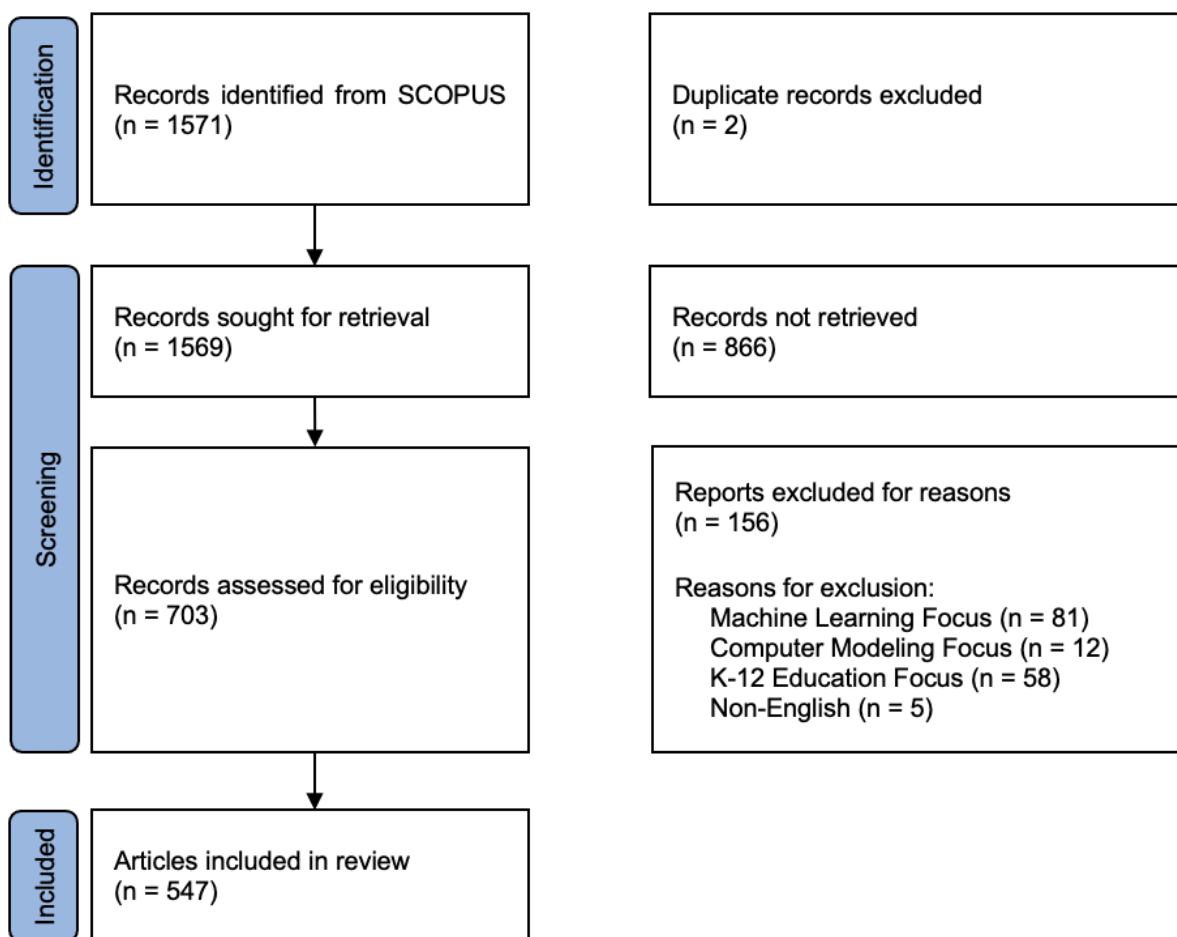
Identification

Records identified from SCOPUS (n = 1571)

Duplicate records excluded (n = 2)

Screening

Records sought for retrieval (n = 1569)

Records not retrieved (n = 866)

Records assessed for eligibility (n = 703)

Reports excluded for reasons (n = 156)

Reasons for exclusion:
Machine Learning Focus (n = 81)
Computer Modeling Focus (n = 12)
K-12 Education Focus (n = 58)
Non-English (n = 5)

Included

Articles included in review (n = 547)